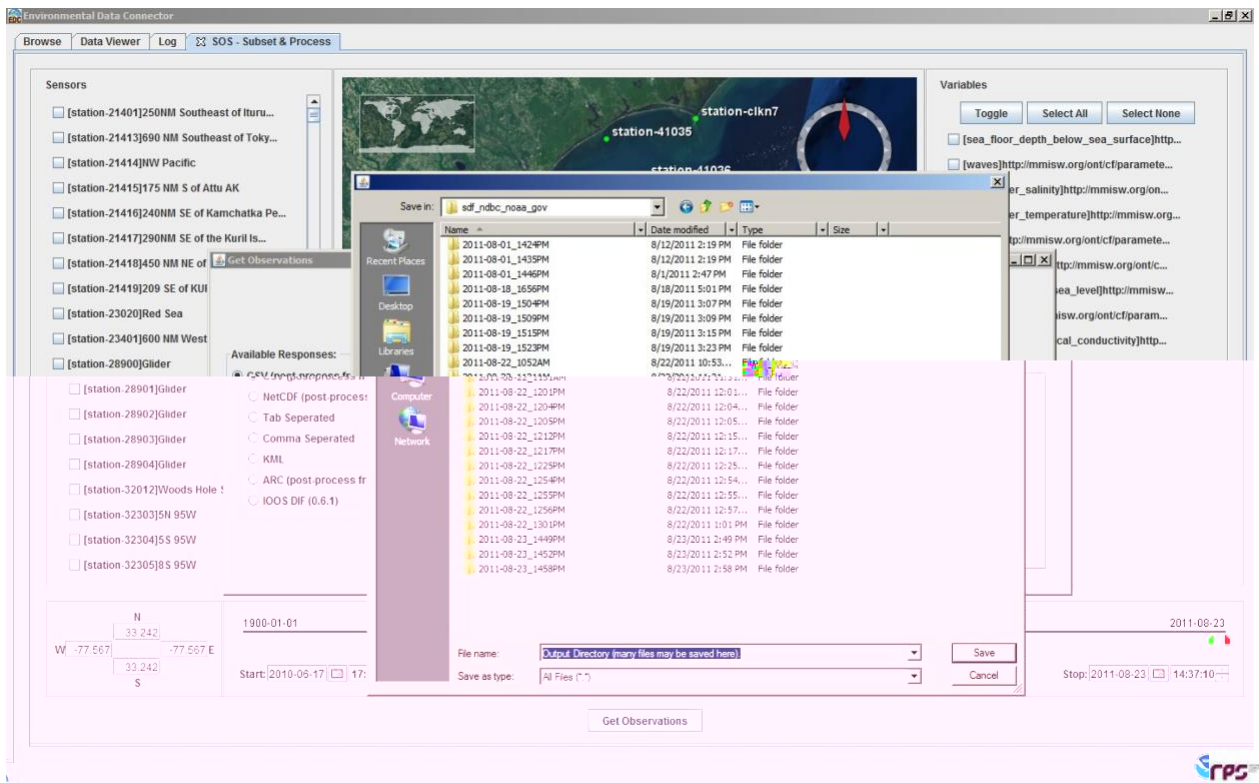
Environmental Data Connector

Browse | Data Viewer | Log | SOS - Subset & Process

Sensors

[station-21401]250NM Southeast of Ituru...
[station-21413]690 NM Southeast of Toky...
[station-21414]NW Pacific
[station-21415]175 NM S of Attu AK
[station-21416]240NM SE of Kamchatka Pe...
[station-21417]290NM SE of the Kuril Is...
[station-21418]450 NM NE of
[station-21419]209 SE of KUI
[station-23020]Red Sea
[station-23401]600 NM West
[station-28900]Glider
[station-28901]Glider
[station-28902]Glider
[station-28903]Glider
[station-28904]Glider
[station-32012]Woods Hole
[station-32303]5N 95W
[station-32304]5S 95W
[station-32305]8S 95W

station-clkn7
station-41035
station-41036

Variables

Toggle | Select All | Select None

[sea_floor_depth_below_sea_surface]http...
[waves]http://mmisw.org/ont/cf/paramete...
er_salinity]http://mmisw.org/on...
er_temperature]http://mmisw.org...
tp://mmisw.org/ont/cf/paramete...
ttp://mmisw.org/ont/c...
sea_level]http://mmisw...
isw.org/ont/cf/param...
cal_conductivity]http...

Get Observations

Available Responses:
CSV (post-process fr
NetCDF (post-proces
Tab Seperated
Comma Seperated
KML
ARC (post-process fr
IOOS DIF (0.6.1)

Save in: sdf_ndbc_noaa_gov

Recent Places
Desktop
Libraries
Computer
Network

| Name | Date modified | Type | Size |
|---|---|---|---|
| 2011-08-01_1424PM | 8/12/2011 2:19 PM | File folder | |
| 2011-08-01_1435PM | 8/12/2011 2:19 PM | File folder | |
| 2011-08-01_1446PM | 8/1/2011 2:47 PM | File folder | |
| 2011-08-18_1656PM | 8/18/2011 5:01 PM | File folder | |
| 2011-08-19_1504PM | 8/19/2011 3:07 PM | File folder | |
| 2011-08-19_1509PM | 8/19/2011 3:09 PM | File folder | |
| 2011-08-19_1515PM | 8/19/2011 3:15 PM | File folder | |
| 2011-08-19_1523PM | 8/19/2011 3:23 PM | File folder | |
| 2011-08-22_1052AM | 8/22/2011 10:53... | File folder | |
| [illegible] | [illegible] | File folder | |
| 2011-08-22_1201PM | 8/22/2011 12:01... | File folder | |
| 2011-08-22_1204PM | 8/22/2011 12:04... | File folder | |
| 2011-08-22_1205PM | 8/22/2011 12:05... | File folder | |
| 2011-08-22_1212PM | 8/22/2011 12:15... | File folder | |
| 2011-08-22_1217PM | 8/22/2011 12:17... | File folder | |
| 2011-08-22_1225PM | 8/22/2011 12:25... | File folder | |
| 2011-08-22_1254PM | 8/22/2011 12:54... | File folder | |
| 2011-08-22_1255PM | 8/22/2011 12:55... | File folder | |
| 2011-08-22_1256PM | 8/22/2011 12:57... | File folder | |
| 2011-08-22_1301PM | 8/22/2011 1:01 PM | File folder | |
| 2011-08-23_1449PM | 8/23/2011 2:49 PM | File folder | |
| 2011-08-23_1452PM | 8/23/2011 2:52 PM | File folder | |
| 2011-08-23_1458PM | 8/23/2011 2:58 PM | File folder | |

File name: Output Directory (many files may be saved here)
Save as type: All Files (*.*)
Save
Cancel

N
33.242
W -77.567
-77.567 E
33.242
S

1900-01-01
2011-08-23

Start: 2010-06-17 17:
Stop: 2011-08-23 14:37:10

Get Observations

rps